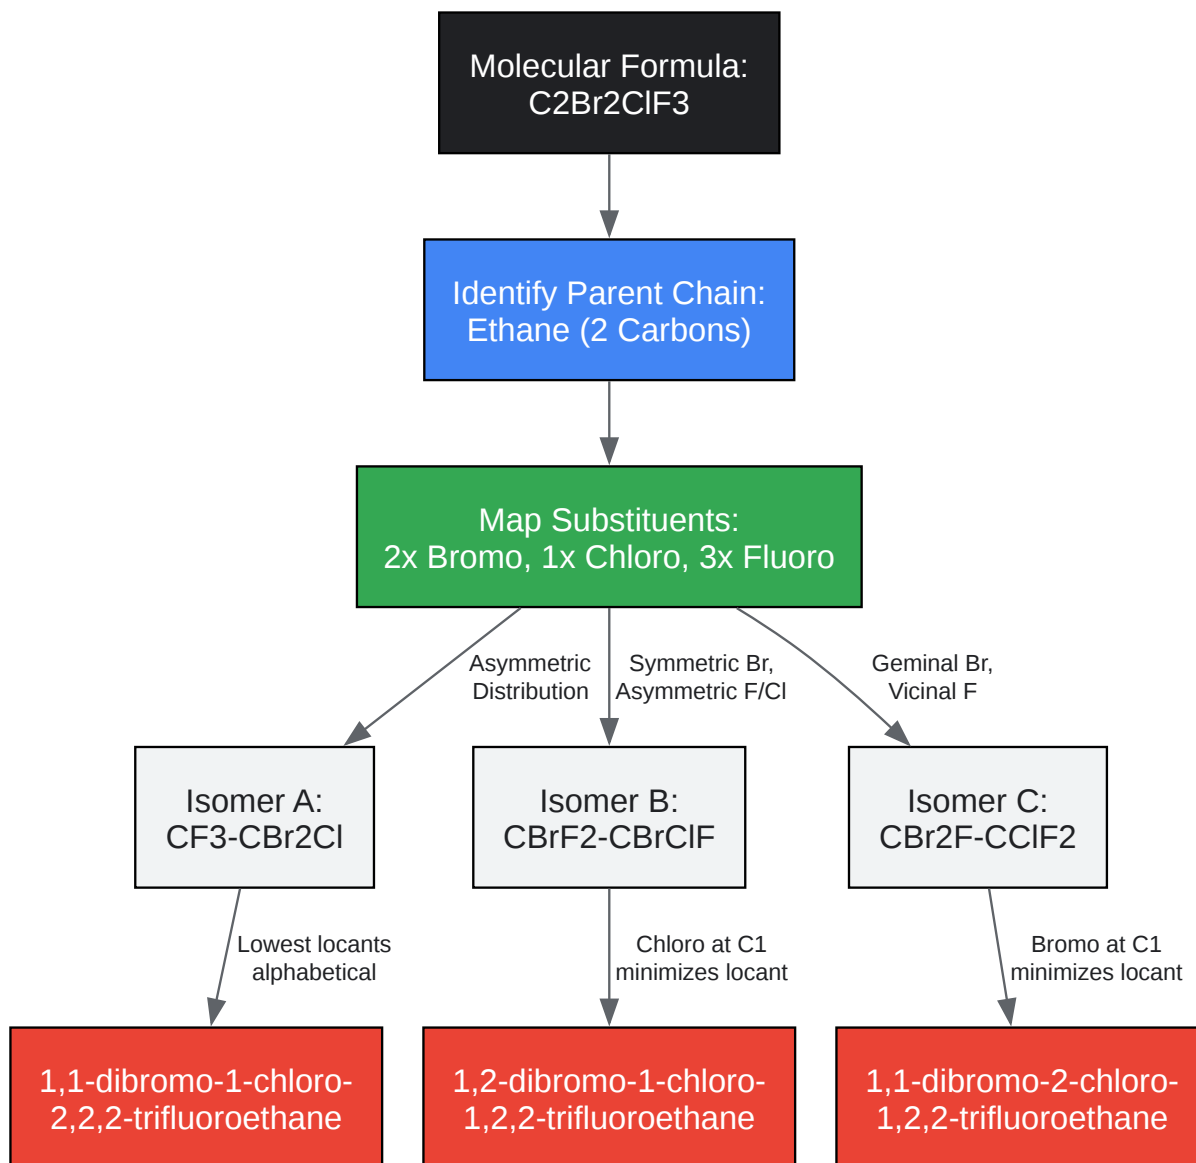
Molecular Formula: C2Br2ClF3

Identify Parent Chain: Ethane (2 Carbons)

Map Substituents: 2x Bromo, 1x Chloro, 3x Fluoro

Asymmetric Distribution

Symmetric Br, Asymmetric F/Cl

Geminal Br, Vicinal F

Isomer A: CF3-CBr2Cl

Isomer B: CBrF2-CBrClF

Isomer C: CBr2F-CClF2

Lowest locants alphabetical

Chloro at C1 minimizes locant

Bromo at C1 minimizes locant

1,1-dibromo-1-chloro-2,2,2-trifluoroethane

1,2-dibromo-1-chloro-1,2,2-trifluoroethane

1,1-dibromo-2-chloro-1,2,2-trifluoroethane